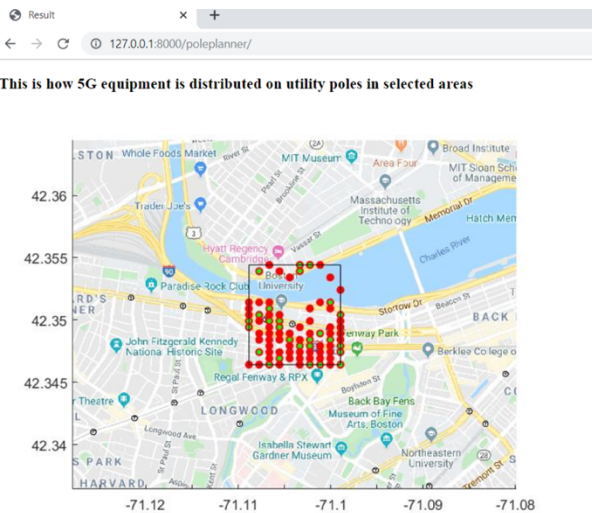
Result
×
+
← → C ⓘ 127.0.0.1:8000/poleplanner/

This is how 5G equipment is distributed on utility poles in selected areas

STON Whole Foods Market
MIT Museum
Broad Institute
Area Four
MIT Sloan School of Manageme
Trader Joe's
Massachusetts Institute of Technology
Memorial Dr
Hatch Mem
Hyatt Regency Cambridge
Charles River
Paradise Rock Club
Boston University
Storrow Dr
BACK
Fenway Park
John Fitzgerald Kennedy National Historic Site
Berklee College of
Regal Fenway & RPX
Theatre
LONGWOOD
Back Bay Fens
Museum of Fine Arts, Boston
Longwood Ave
Isabella Stewart Gardner Museum
Northeastern University
S PARK
HARVARD

42.36
42.355
42.35
42.345
42.34

-71.12
-71.11
-71.1
-71.09
-71.08